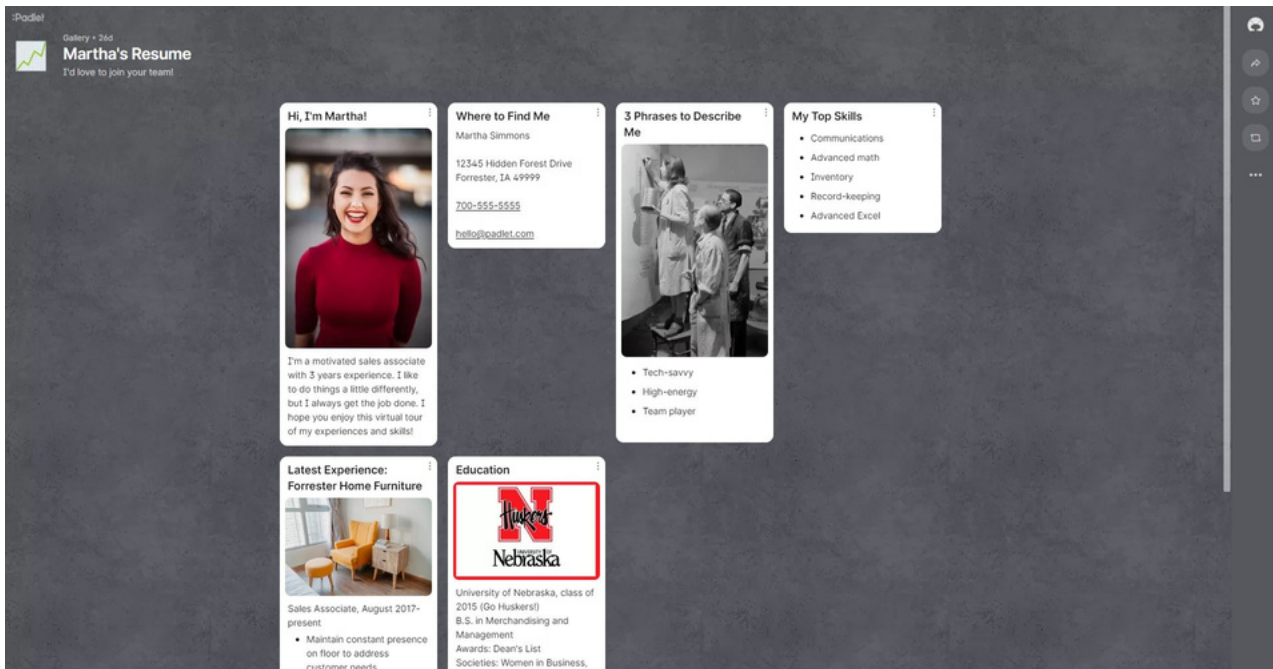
:Padlet

Gallery • 26d

Martha's Resume

I'd love to join your team!

Hi, I'm Martha!

I'm a motivated sales associate with 3 years experience. I like to do things a little differently, but I always get the job done. I hope you enjoy this virtual tour of my experiences and skills!

Where to Find Me

Martha Simmons

12345 Hidden Forest Drive
Forrester, IA 49999

700-555-5555

hello@padlet.com

3 Phrases to Describe Me

- Tech-savvy
- High-energy
- Team player

My Top Skills

- Communications
- Advanced math
- Inventory
- Record-keeping
- Advanced Excel

Latest Experience: Forrester Home Furniture

Sales Associate, August 2017-present

- Maintain constant presence on floor to address customer needs

Education

N
Huskers
UNIVERSITY OF Nebraska

University of Nebraska, class of 2015 (Go Huskers!)
B.S. in Merchandising and Management
Awards: Dean's List
Societies: Women in Business,